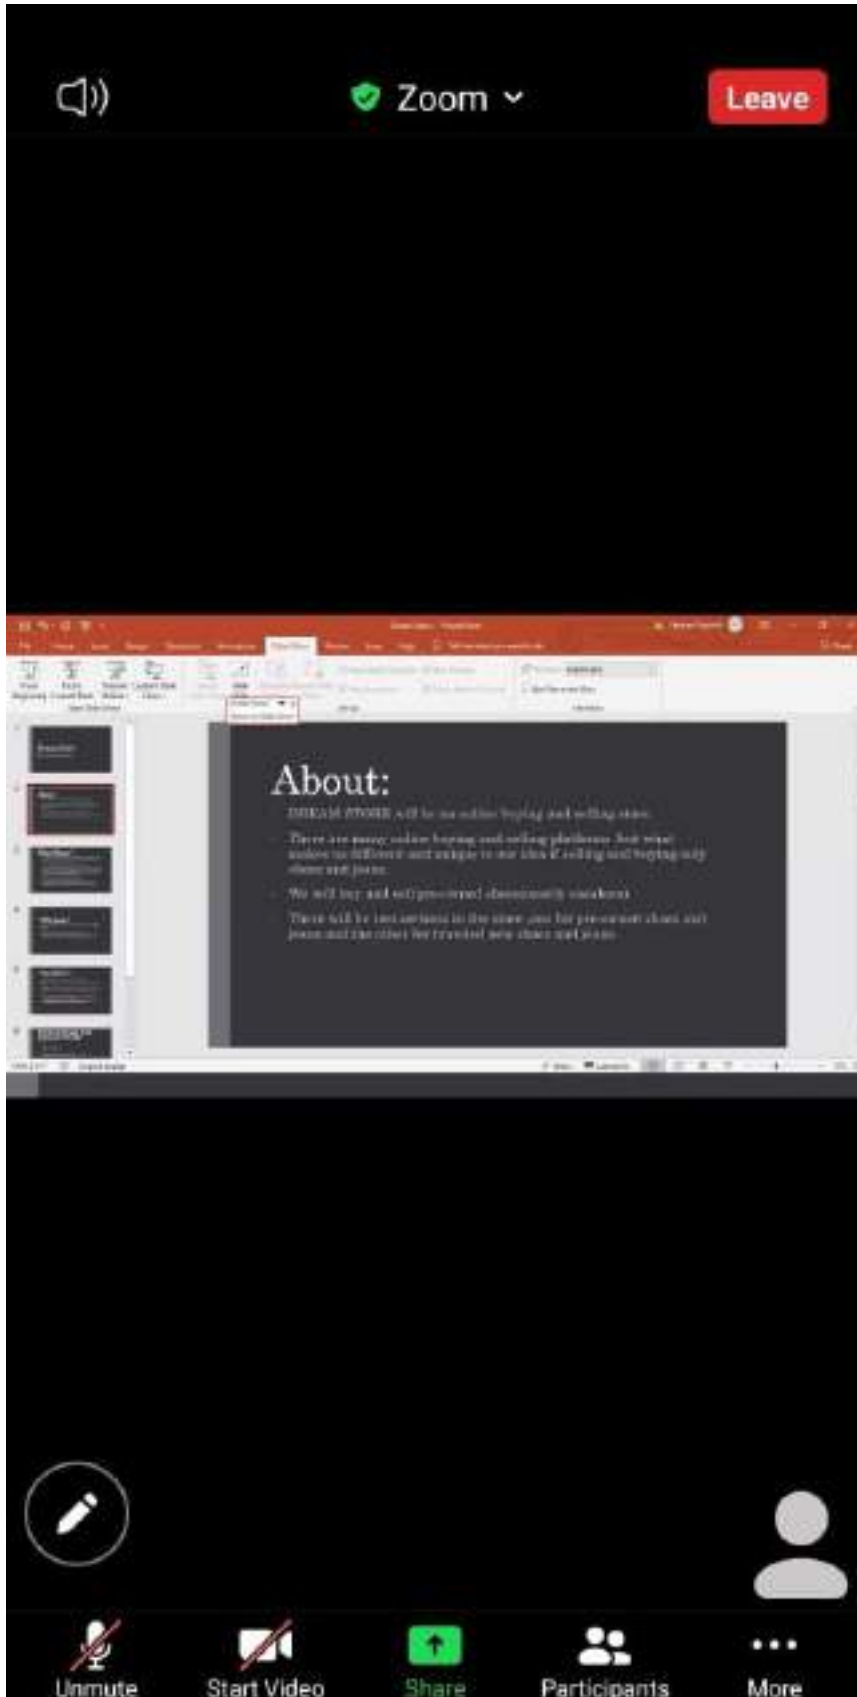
Zoom

Leave

About:

DREAM STORE will be an online buying and selling store.

There are many online buying and selling platforms. But what makes us different and unique is our idea of selling and buying only shoes and jeans.

We will buy and sell pre-owned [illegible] sneakers.

There will be two sections in the store one for pre-owned shoes and jeans and the other for branded new shoes and jeans.

Unmute

Start Video

Share

Participants

More